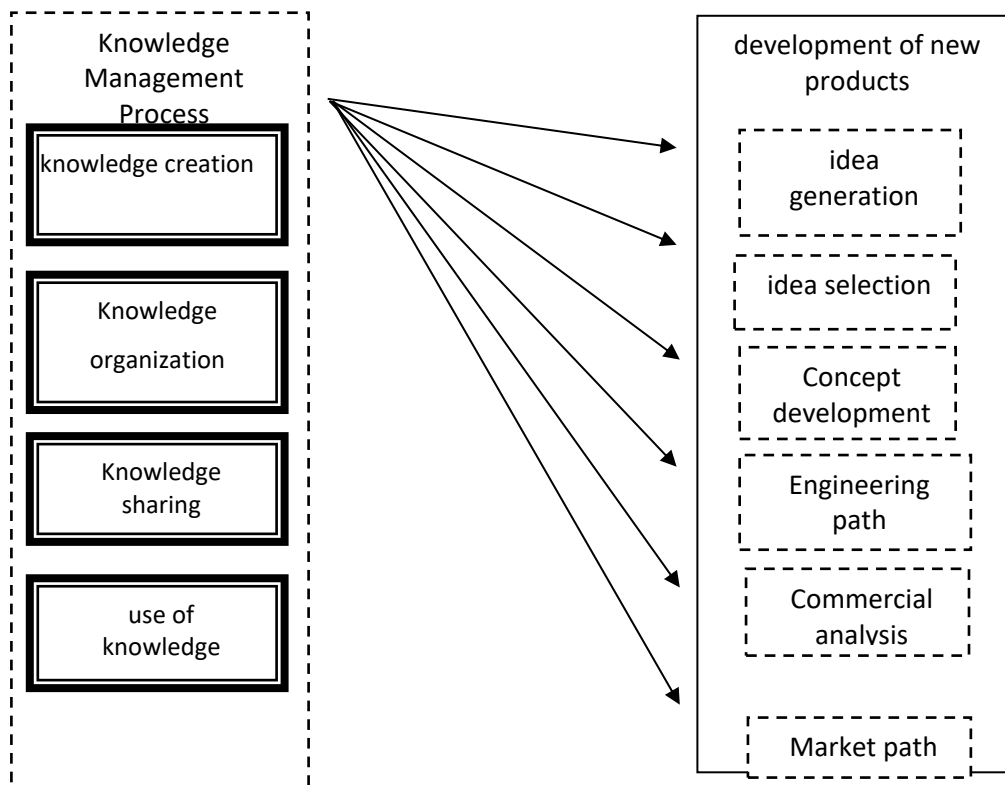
Knowledge Management Process

knowledge creation

Knowledge organization

Knowledge sharing

use of knowledge

development of new products

idea generation

idea selection

Concept development

Engineering path

Commercial analysis

Market path